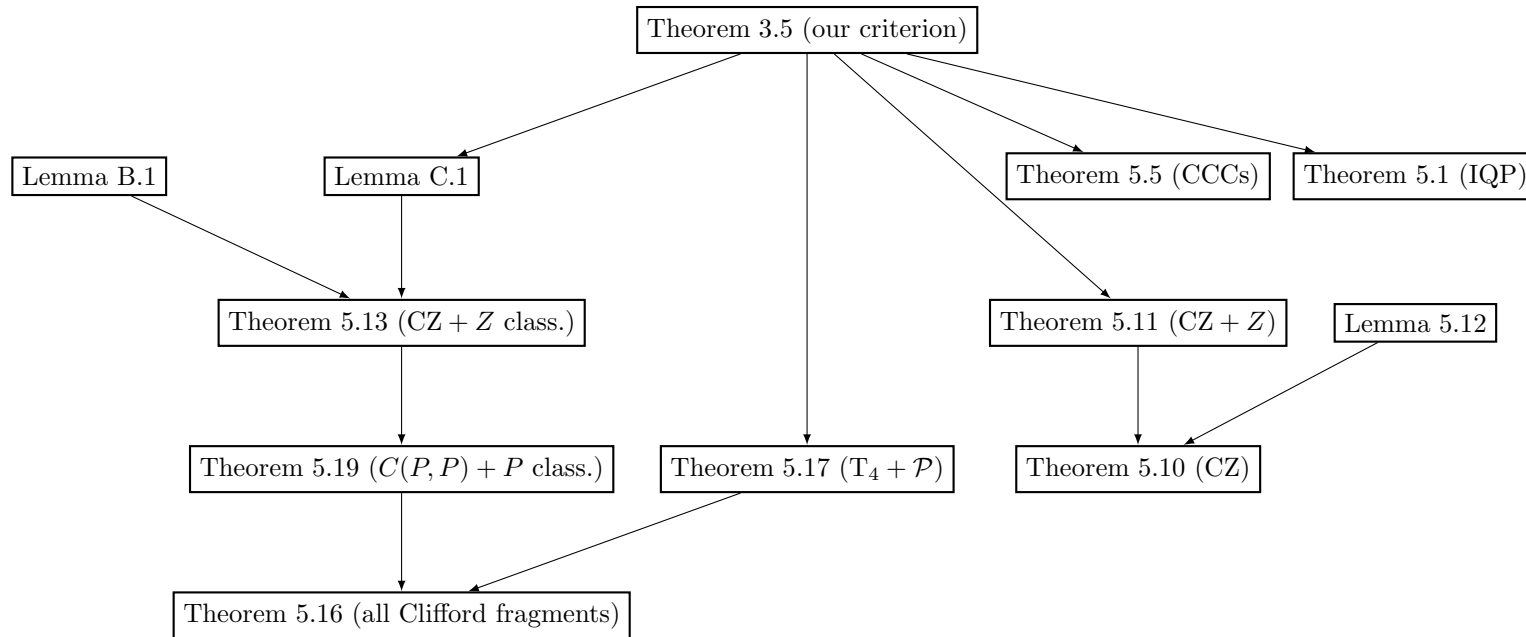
Theorem 3.5 (our criterion)

Lemma B.1

Lemma C.1

Theorem 5.5 (CCCs)

Theorem 5.1 (IQP)

Theorem 5.13 (CZ + $Z$ class.)

Theorem 5.11 (CZ + $Z$)

Lemma 5.12

Theorem 5.19 ($C(P, P) + P$ class.)

Theorem 5.17 ($\mathrm{T}_4 + \mathcal{P}$)

Theorem 5.10 (CZ)

Theorem 5.16 (all Clifford fragments)